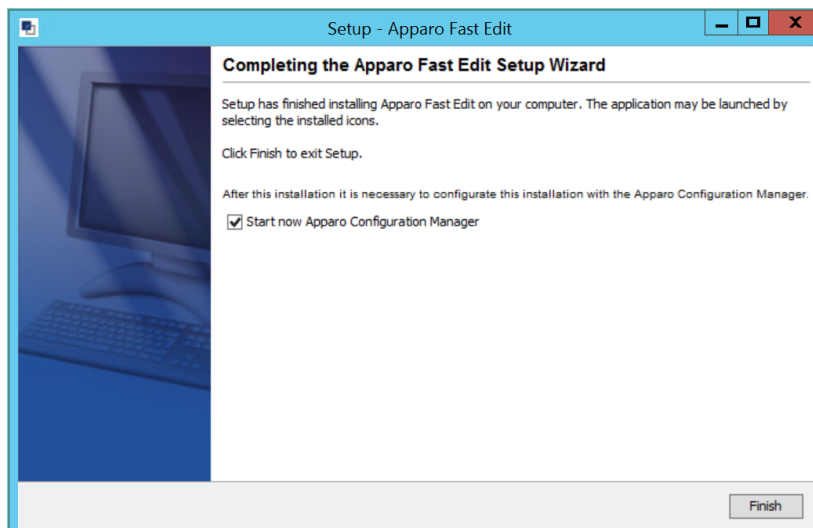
Setup - Apparo Fast Edit

Completing the Apparo Fast Edit Setup Wizard

Setup has finished installing Apparo Fast Edit on your computer. The application may be launched by selecting the installed icons.

Click Finish to exit Setup.

After this installation it is necessary to configurate this installation with the Apparo Configuration Manager.

Start now Apparo Configuration Manager

Finish